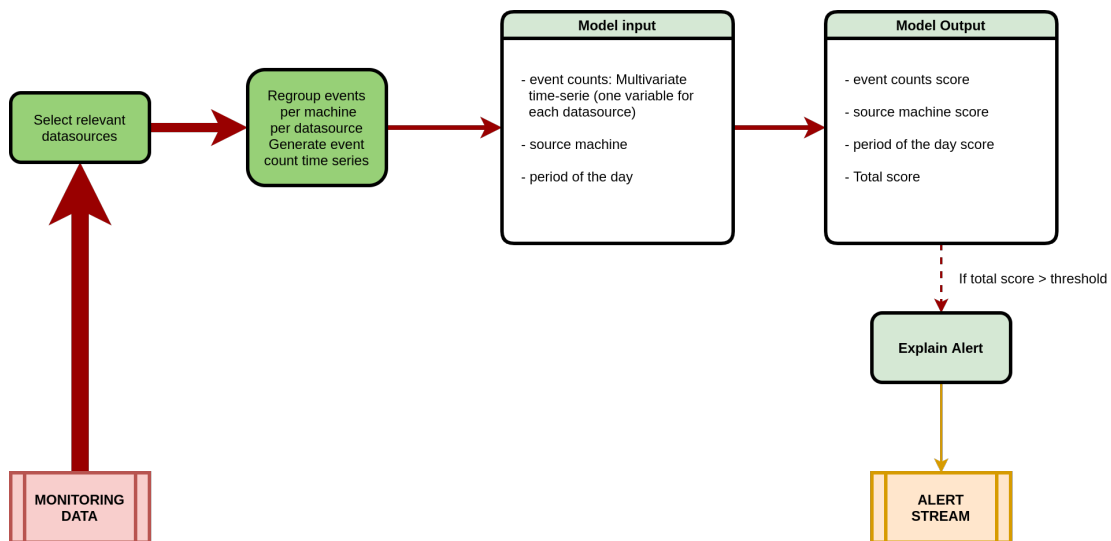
MONITORING DATA

Select relevant datasources

Regroup events per machine per datasource Generate event count time series

Model input

- event counts: Multivariate time-serie (one variable for each datasource)

- source machine

- period of the day

Model Output

- event counts score

- source machine score

- period of the day score

- Total score

If total score > threshold

Explain Alert

ALERT STREAM